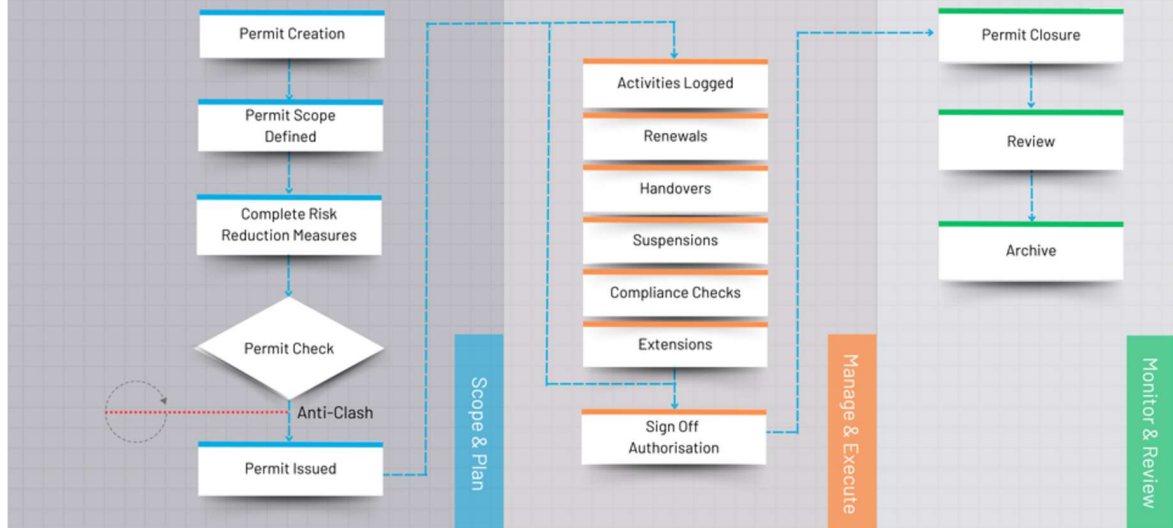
Permit Creation

Permit Scope Defined

Complete Risk Reduction Measures

Permit Check

Anti-Clash

Permit Issued

Scope & Plan

Activities Logged

Renewals

Handovers

Suspensions

Compliance Checks

Extensions

Sign Off Authorisation

Manage & Execute

Permit Closure

Review

Archive

Monitor & Review